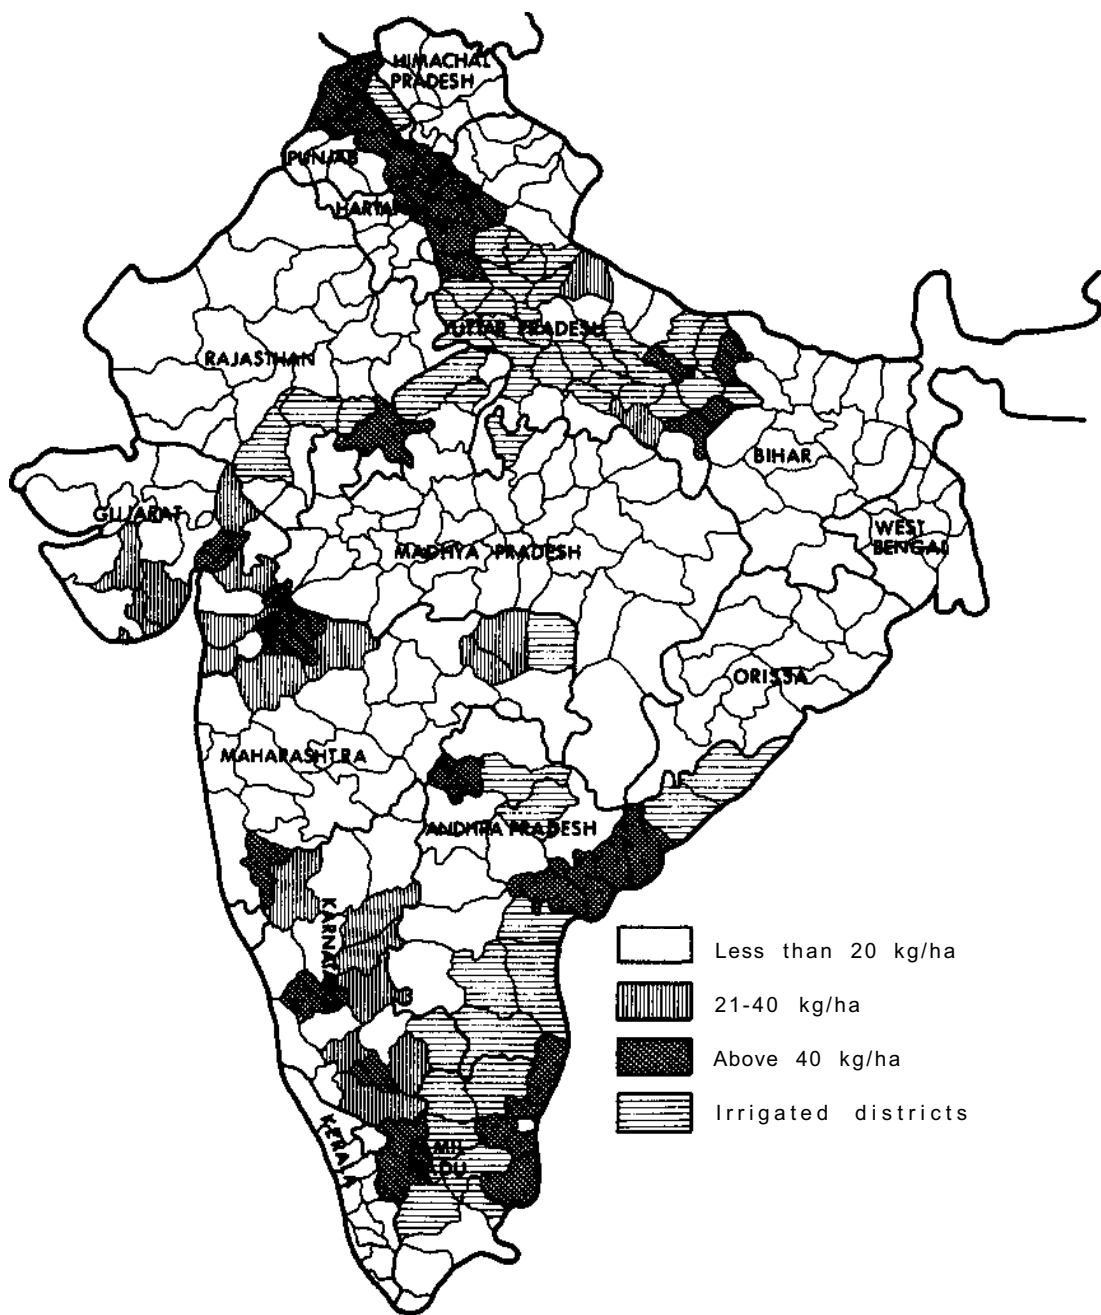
HIMACHAL PRADESH

PUNJAB

HARYANA

UTTAR PRADESH

RAJASTHAN

BIHAR

GUJARAT

WEST BENGAL

MADHYA PRADESH

ORISSA

MAHARASHTRA

ANDHRA PRADESH

KARNAT

KERALA

MIL NADU

Less than 20 kg/ha

21-40 kg/ha

Above 40 kg/ha

Irrigated districts